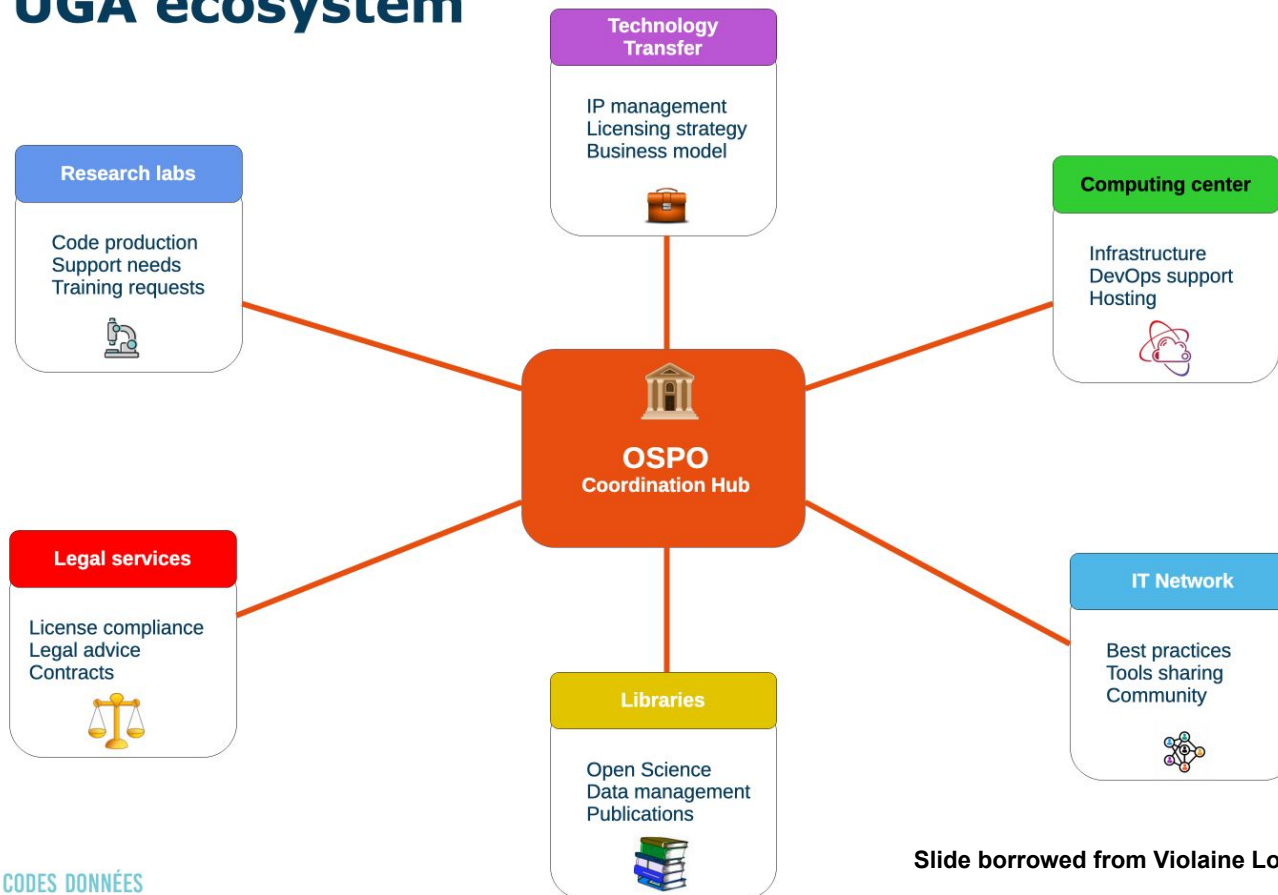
UGA ecosystem

Technology Transfer

IP management
Licensing strategy
Business model

Research labs

Code production
Support needs
Training requests

Computing center

Infrastructure
DevOps support
Hosting

OSPO
Coordination Hub

Legal services

License compliance
Legal advice
Contracts

IT Network

Best practices
Tools sharing
Community

Libraries

Open Science
Data management
Publications

Slide borrowed from Violaine Lo

CODES DONNÉES